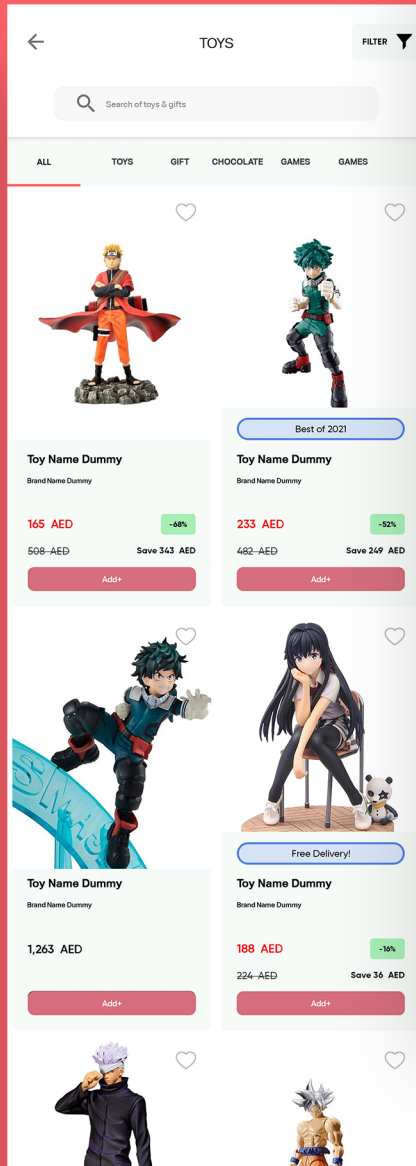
TOYS

FILTER

Search of toys & gifts

ALL TOYS GIFT CHOCOLATE GAMES GAMES

Toy Name Dummy
Brand Name Dummy
165 AED -68%
508 AED Save 343 AED
Add+

Best of 2021
Toy Name Dummy
Brand Name Dummy
233 AED -52%
482 AED Save 249 AED
Add+

Toy Name Dummy
Brand Name Dummy
1,263 AED
Add+

Free Delivery!
Toy Name Dummy
Brand Name Dummy
188 AED -16%
224 AED Save 36 AED
Add+